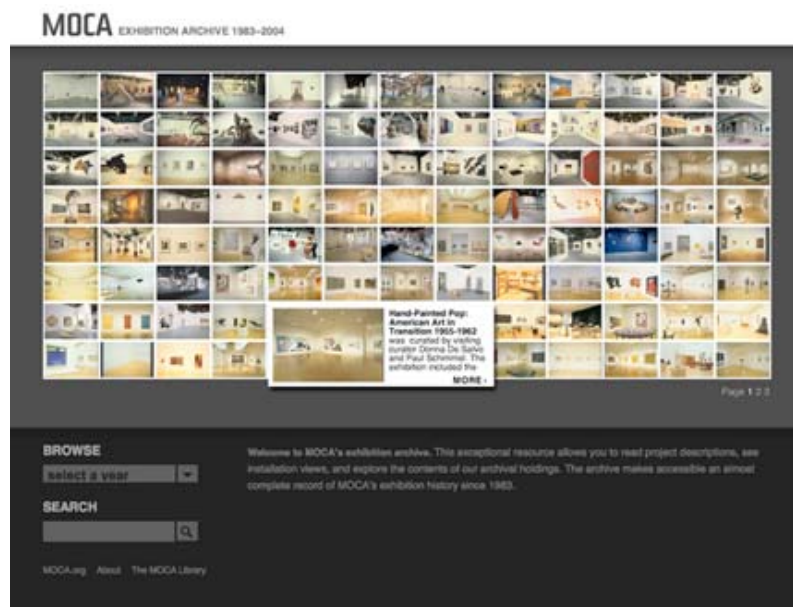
MOCA EXHIBITION ARCHIVE 1983–2004

Hand-Painted Pop: American Art in Transition 1955-1962 was curated by visiting curator Donna De Salvo and Paul Schimmel. The exhibition included the

MORE ›

Page 1 2 3

BROWSE

select a year

SEARCH

Welcome to MOCA's exhibition archive. This exceptional resource allows you to read project descriptions, see installation views, and explore the contents of our archival holdings. The archive makes accessible an almost complete record of MOCA's exhibition history since 1983.

MOCA.org About The MOCA Library